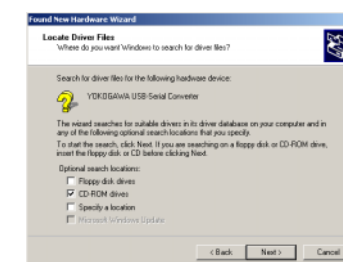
Found New Hardware Wizard

Locate Driver Files
Where do you want Windows to search for driver files?

Search for driver files for the following hardware device:

YOKOGAWA USB-Serial Converter

The wizard searches for suitable drivers in its driver database on your computer and in any of the following optional search locations that you specify.

To start the search, click Next. If you are searching on a floppy disk or CD-ROM drive, insert the floppy disk or CD before clicking Next.

Optional search locations:

Floppy disk drives
CD-ROM drives
Specify a location
Microsoft Windows Update

< Back | Next > | Cancel